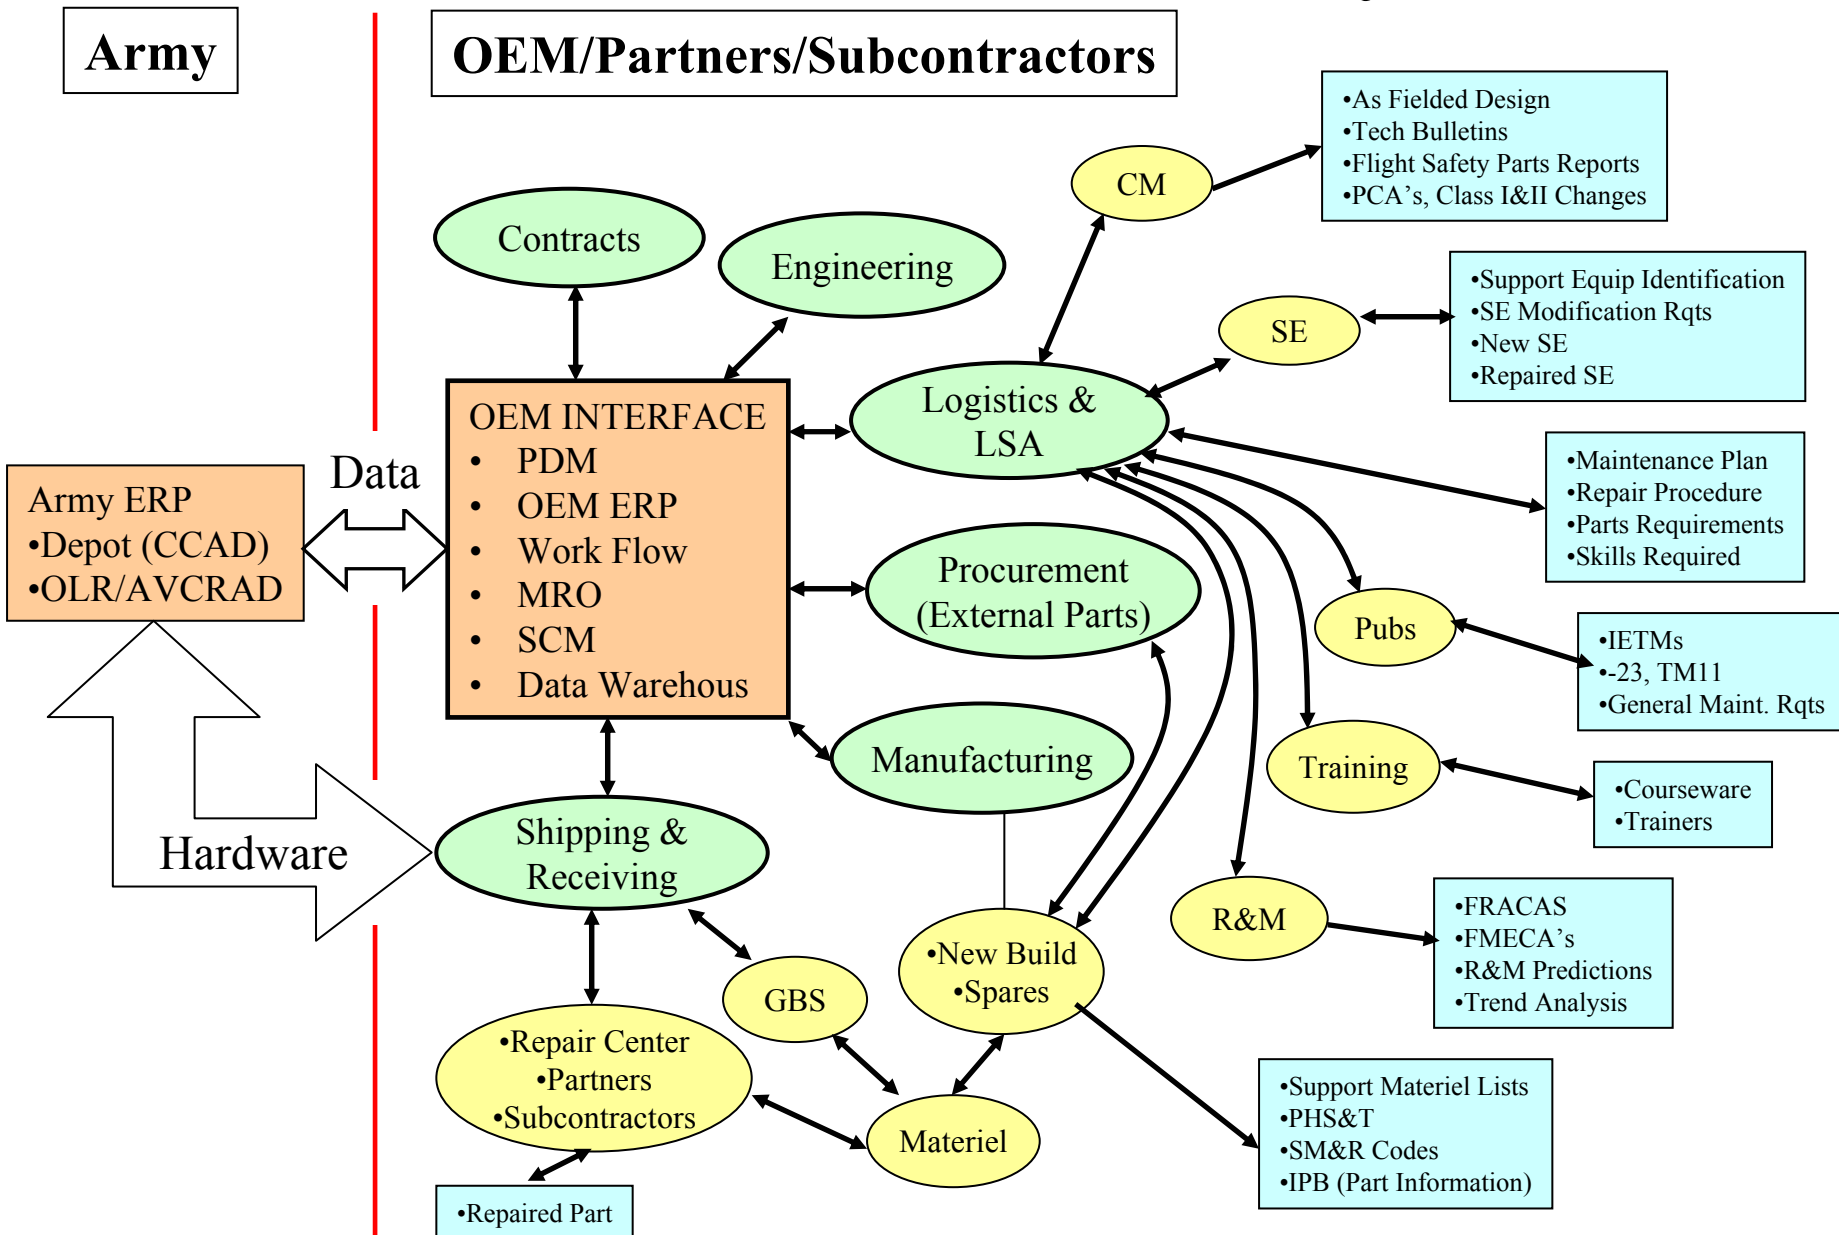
Army

OEM/Partners/Subcontractors

Army ERP
•Depot (CCAD)
•OLR/AVCRAD

Data

Hardware

Contracts

Engineering

OEM INTERFACE
• PDM
• OEM ERP
• Work Flow
• MRO
• SCM
• Data Warehous

CM

•As Fielded Design
•Tech Bulletins
•Flight Safety Parts Reports
•PCA's, Class I&II Changes

SE

•Support Equip Identification
•SE Modification Rqts
•New SE
•Repaired SE

Logistics & LSA

•Maintenance Plan
•Repair Procedure
•Parts Requirements
•Skills Required

Procurement (External Parts)

Pubs

•IETMs
•-23, TM11
•General Maint. Rqts

Manufacturing

Training

•Courseware
•Trainers

Shipping & Receiving

R&M

•FRACAS
•FMECA's
•R&M Predictions
•Trend Analysis

GBS

•New Build
•Spares

•Repair Center
•Partners
•Subcontractors

Materiel

•Support Materiel Lists
•PHS&T
•SM&R Codes
•IPB (Part Information)

•Repaired Part